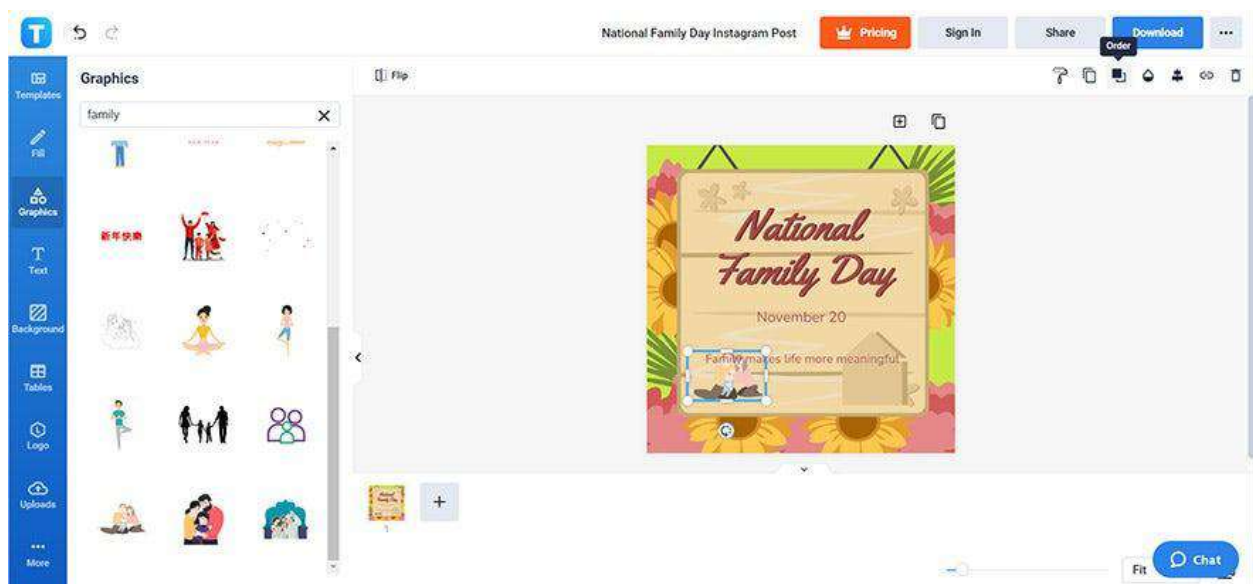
National Family Day Instagram Post

Pricing

Sign In

Share

Download

Order

Templates

Fill

Graphics

Text

Background

Tables

Logo

Uploads

More

Graphics

family

新年快樂

Flip

National Family Day

November 20

Family makes life more meaningful

1

Fit

Chat